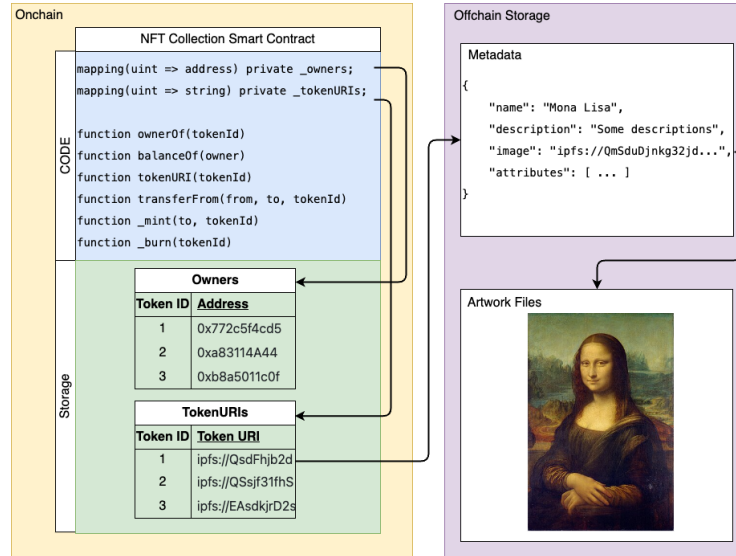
Onchain

NFT Collection Smart Contract

CODE

mapping(uint => address) private _owners;
mapping(uint => string) private _tokenURIs;

function ownerOf(tokenId)
function balanceOf(owner)
function tokenURI(tokenId)
function transferFrom(from, to, tokenId)
function _mint(to, tokenId)
function _burn(tokenId)

Storage

Owners

| Token ID | Address |
|---|---|
| 1 | 0x772c5f4cd5 |
| 2 | 0xa83114A44 |
| 3 | 0xb8a5011c0f |

TokenURIs

| Token ID | Token URI |
|---|---|
| 1 | ipfs://QsdFhjb2d |
| 2 | ipfs://QSsjf31fhS |
| 3 | ipfs://EAsdkjrD2s |

Offchain Storage

Metadata

{
"name": "Mona Lisa",
"description": "Some descriptions",
"image": "ipfs://QmSduDjnkg32jd...",
"attributes": [ ... ]
}

Artwork Files